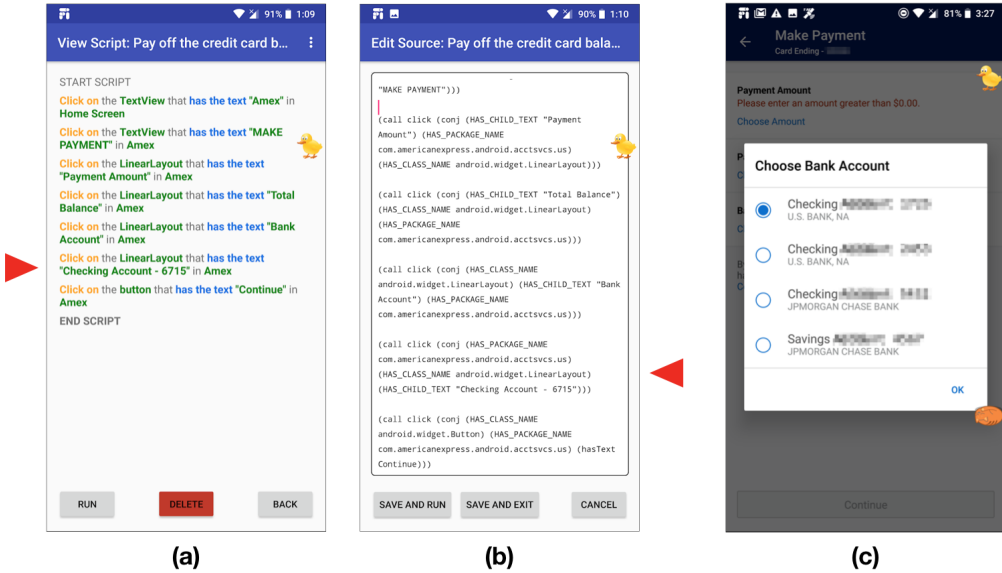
91% 1:09

View Script: Pay off the credit card b...

START SCRIPT

Click on the TextView that has the text "Amex" in Home Screen

Click on the TextView that has the text "MAKE PAYMENT" in Amex

Click on the LinearLayout that has the text "Payment Amount" in Amex

Click on the LinearLayout that has the text "Total Balance" in Amex

Click on the LinearLayout that has the text "Bank Account" in Amex

Click on the LinearLayout that has the text "Checking Account - 6715" in Amex

Click on the button that has the text "Continue" in Amex

END SCRIPT

RUN DELETE BACK

(a)

90% 1:10

Edit Source: Pay off the credit card bala...

"MAKE PAYMENT")))

(call click (conj (HAS_CHILD_TEXT "Payment Amount") (HAS_PACKAGE_NAME com.americanexpress.android.acctsvcs.us) (HAS_CLASS_NAME android.widget.LinearLayout)))

(call click (conj (HAS_CHILD_TEXT "Total Balance") (HAS_CLASS_NAME android.widget.LinearLayout) (HAS_PACKAGE_NAME com.americanexpress.android.acctsvcs.us)))

(call click (conj (HAS_CLASS_NAME android.widget.LinearLayout) (HAS_CHILD_TEXT "Bank Account") (HAS_PACKAGE_NAME com.americanexpress.android.acctsvcs.us)))

(call click (conj (HAS_PACKAGE_NAME com.americanexpress.android.acctsvcs.us) (HAS_CLASS_NAME android.widget.LinearLayout) (HAS_CHILD_TEXT "Checking Account - 6715")))

(call click (conj (HAS_CLASS_NAME android.widget.Button) (HAS_PACKAGE_NAME com.americanexpress.android.acctsvcs.us) (hasText Continue)))

SAVE AND RUN SAVE AND EXIT CANCEL

(b)

81% 3:27

Make Payment
Card Ending - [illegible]

Payment Amount
Please enter an amount greater than $0.00.
Choose Amount

Choose Bank Account

Checking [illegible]
U.S. BANK, NA

Checking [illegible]
U.S. BANK, NA

Checking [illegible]
JPMORGAN CHASE BANK

Savings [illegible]
JPMORGAN CHASE BANK

OK

Continue

(c)